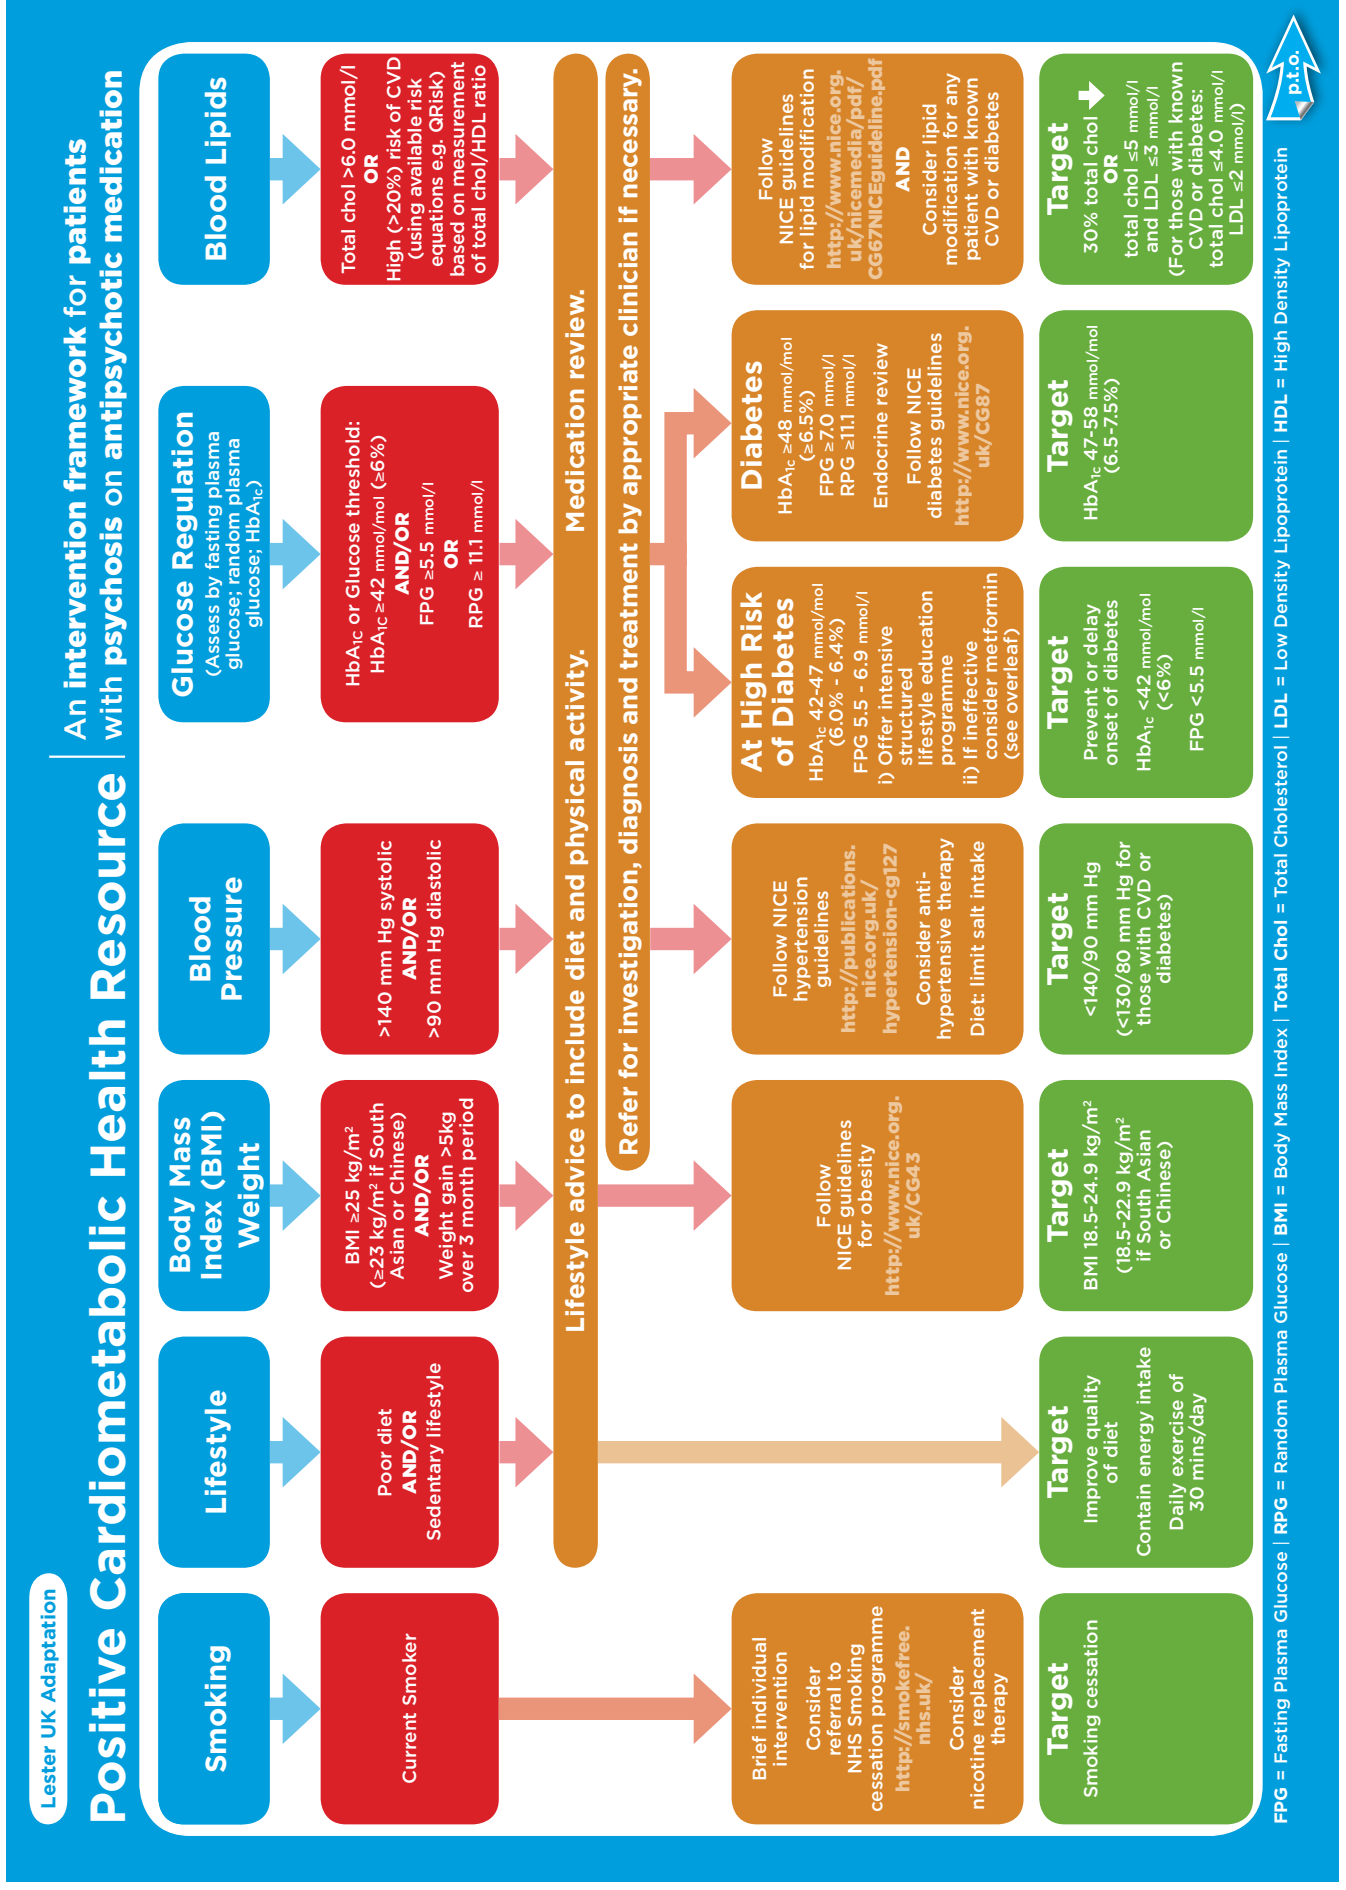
Lester UK Adaptation

Positive Cardiometabolic Health Resource

An intervention framework for patients with psychosis on antipsychotic medication

Smoking

Current Smoker

Brief individual intervention

Consider referral to NHS Smoking cessation programme http://smokefree.nhs.uk/

Consider nicotine replacement therapy

Target
Smoking cessation

Lifestyle

Poor diet AND/OR Sedentary lifestyle

Target
Improve quality of diet

Contain energy intake

Daily exercise of 30 mins/day

Body Mass Index (BMI) Weight

BMI ≥25 kg/m² (≥23 kg/m² if South Asian or Chinese) AND/OR Weight gain >5kg over 3 month period

Follow NICE guidelines for obesity http://www.nice.org.uk/CG43

Target
BMI 18.5-24.9 kg/m² (18.5-22.9 kg/m² if South Asian or Chinese)

Blood Pressure

>140 mm Hg systolic AND/OR >90 mm Hg diastolic

Follow NICE hypertension guidelines http://publications.nice.org.uk/hypertension-cg127

Consider anti-hypertensive therapy

Diet: limit salt intake

Target
<140/90 mm Hg
(<130/80 mm Hg for those with CVD or diabetes)

Glucose Regulation
(Assess by fasting plasma glucose; random plasma glucose; HbA$_{1c}$)

HbA$_{1c}$ or Glucose threshold: HbA$_{1c}$ ≥42 mmol/mol (≥6%) AND/OR FPG ≥5.5 mmol/l OR RPG ≥ 11.1 mmol/l

At High Risk of Diabetes
HbA$_{1c}$ 42-47 mmol/mol (6.0% - 6.4%)
FPG 5.5 - 6.9 mmol/l
i) Offer intensive structured lifestyle education programme
ii) If ineffective consider metformin (see overleaf)

Target
Prevent or delay onset of diabetes
HbA$_{1c}$ <42 mmol/mol (<6%)
FPG <5.5 mmol/l

Diabetes
HbA$_{1c}$ ≥48 mmol/mol (≥6.5%)
FPG ≥7.0 mmol/l
RPG ≥11.1 mmol/l
Endocrine review
Follow NICE diabetes guidelines http://www.nice.org.uk/CG87

Target
HbA$_{1c}$ 47-58 mmol/mol (6.5-7.5%)

Blood Lipids

Total chol >6.0 mmol/l OR High (>20%) risk of CVD (using available risk equations e.g. QRisk) based on measurement of total chol/HDL ratio

Follow NICE guidelines for lipid modification http://www.nice.org.uk/nicemedia/pdf/CG67NICEguideline.pdf
AND
Consider lipid modification for any patient with known CVD or diabetes

Target
30% total chol ↓ OR total chol ≤5 mmol/l and LDL ≤3 mmol/l
(For those with known CVD or diabetes: total chol ≤4.0 mmol/l LDL ≤2 mmol/l)

Lifestyle advice to include diet and physical activity. Medication review.

Refer for investigation, diagnosis and treatment by appropriate clinician if necessary.

p.t.o.

FPG = Fasting Plasma Glucose | RPG = Random Plasma Glucose | BMI = Body Mass Index | Total Chol = Total Cholesterol | LDL = Low Density Lipoprotein | HDL = High Density Lipoprotein